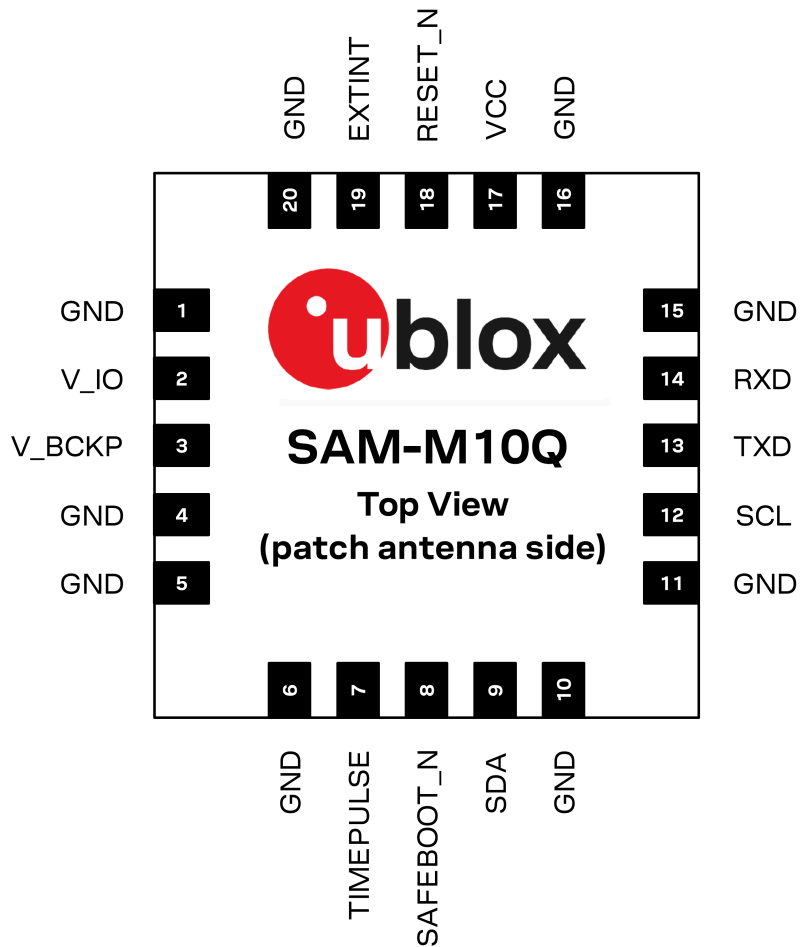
GND EXTINT RESET_N VCC GND

20 19 18 17 16

GND 1
V_IO 2
V_BCKP 3
GND 4
GND 5

ublox

SAM-M10Q

Top View
(patch antenna side)

15 GND
14 RXD
13 TXD
12 SCL
11 GND

6 7 8 9 10

GND TIMEPULSE SAFEBOOT_N SDA GND